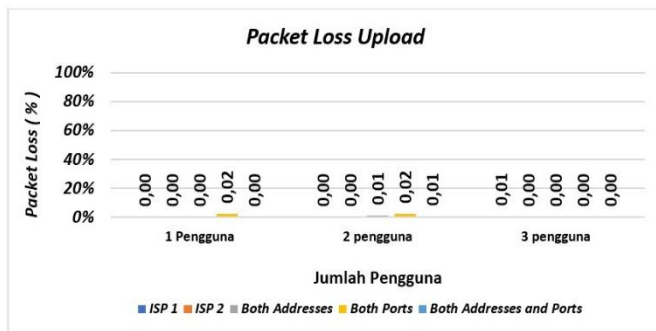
Packet Loss Upload

Packet Loss ( % )

100%
80%
60%
40%
20%
0%

0,00 0,00 0,00 0,02 0,00
1 Pengguna

0,00 0,00 0,01 0,02 0,01
2 pengguna

0,01 0,00 0,00 0,00 0,00
3 pengguna

Jumlah Pengguna

ISP 1 ISP 2 Both Addresses Both Ports Both Addresses and Ports